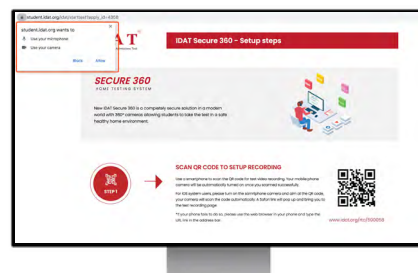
student.idat.org/idat/startTest?apply_id=4359

student.idat.org wants to
Use your microphone
Use your camera
Block Allow

IDAT

IDAT Secure 360 - Setup steps

SECURE 360
HOME TESTING SYSTEM

New IDAT Secure 360 is a completely secure solution in a modern world with 360° cameras allowing students to take the test in a safe healthy home environment.

STEP 1

SCAN QR CODE TO SETUP RECORDING

Use a smartphone to scan the QR code for test video recording. Your mobile phone camera will be automatically turned on once you scanned successfully.

For IOS system users, please turn on the smartphone camera and aim at the QR code, your camera will scan the code automatically. A Safari link will pop up and bring you to the test recording page.

*If your phone fails to do so, please use the web browser in your phone and type the URL link in the address bar.

www.idat.org/m/190059